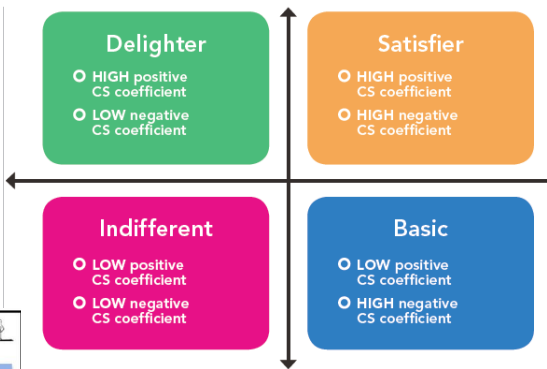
Delighter

HIGH positive CS coefficient

LOW negative CS coefficient

Satisfier

HIGH positive CS coefficient

HIGH negative CS coefficient

Indifferent

LOW positive CS coefficient

LOW negative CS coefficient

Basic

LOW positive CS coefficient

HIGH negative CS coefficient